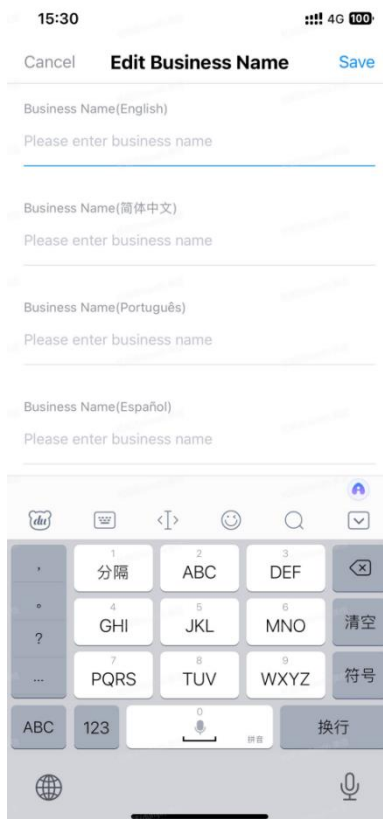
15:30 4G 100

Cancel Edit Business Name Save

Business Name(English)
Please enter business name

Business Name(简体中文)
Please enter business name

Business Name(Português)
Please enter business name

Business Name(Español)
Please enter business name

,
1 分隔
2 ABC
3 DEF
。
?
4 GHI
5 JKL
6 MNO
清空
...
7 PQRS
8 TUV
9 WXYZ
符号
ABC
123
0
拼音
换行